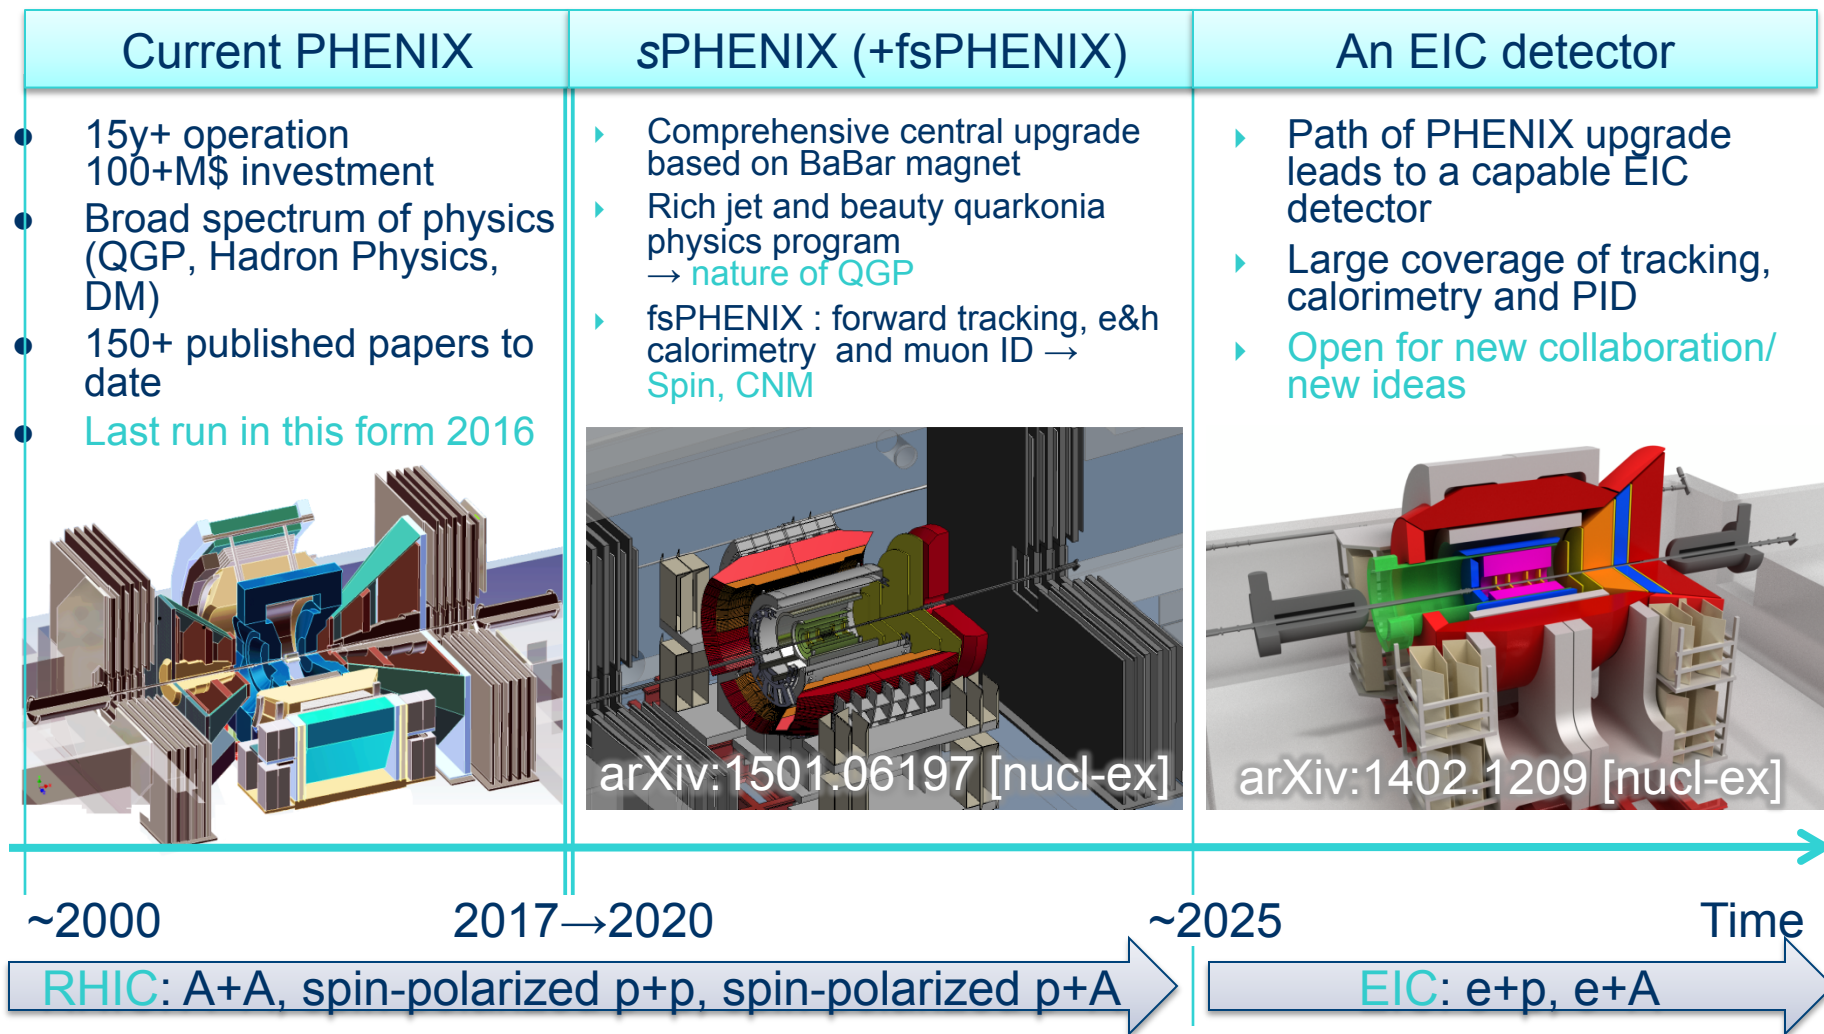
Current PHENIX

15y+ operation
100+M$ investment

Broad spectrum of physics (QGP, Hadron Physics, DM)

150+ published papers to date

Last run in this form 2016

sPHENIX (+fsPHENIX)

Comprehensive central upgrade based on BaBar magnet

Rich jet and beauty quarkonia physics program
→ nature of QGP

fsPHENIX : forward tracking, e&h calorimetry and muon ID → Spin, CNM

arXiv:1501.06197 [nucl-ex]

An EIC detector

Path of PHENIX upgrade leads to a capable EIC detector

Large coverage of tracking, calorimetry and PID

Open for new collaboration/ new ideas

arXiv:1402.1209 [nucl-ex]

~2000

2017→2020

~2025

Time

RHIC: A+A, spin-polarized p+p, spin-polarized p+A

EIC: e+p, e+A